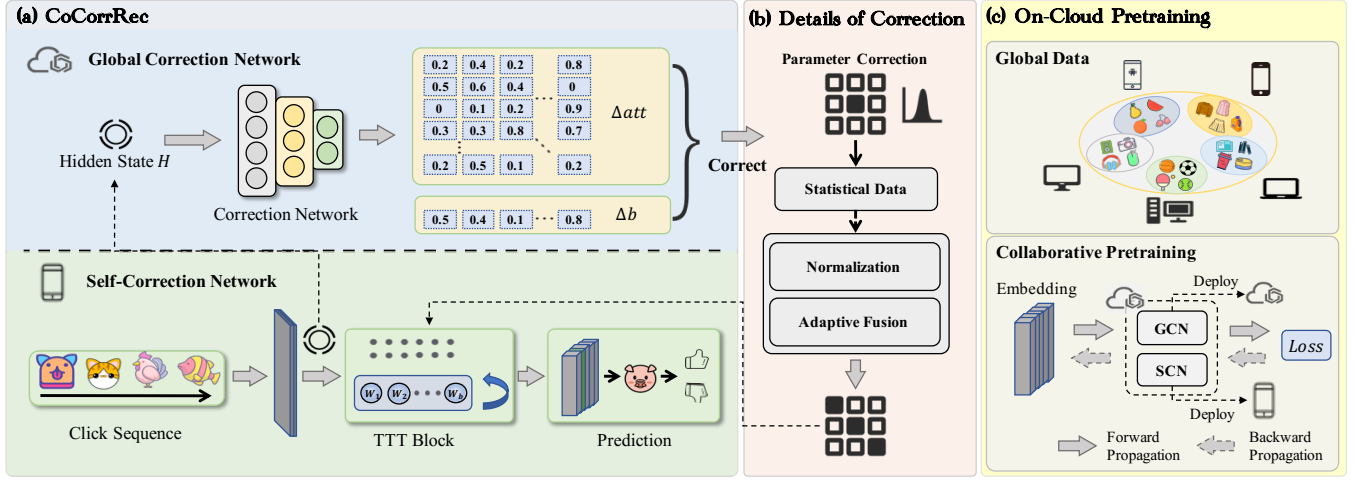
(a) CoCorrRec

Global Correction Network

Hidden State $H$

Correction Network

| 0.2 | 0.4 | 0.2 | ... | 0.8 |
|---|---|---|---|---|
| 0.5 | 0.6 | 0.4 | | 0 |
| 0 | 0.1 | 0.2 | | 0.9 |
| 0.3 | 0.3 | 0.8 | | 0.7 |
| 0.2 | 0.5 | 0.1 | | 0.2 |

$\Delta att$

| 0.5 | 0.4 | 0.1 | ... | 0.8 |
|---|---|---|---|---|

$\Delta b$

Correct

Self-Correction Network

Click Sequence

$w_1$ $w_2$ $w_k$

TTT Block

Prediction

(b) Details of Correction

Parameter Correction

Statistical Data

Normalization

Adaptive Fusion

(c) On-Cloud Pretraining

Global Data

Collaborative Pretraining

Embedding

Deploy

GCN

SCN

Deploy

$Loss$

Forward Propagation

Backward Propagation